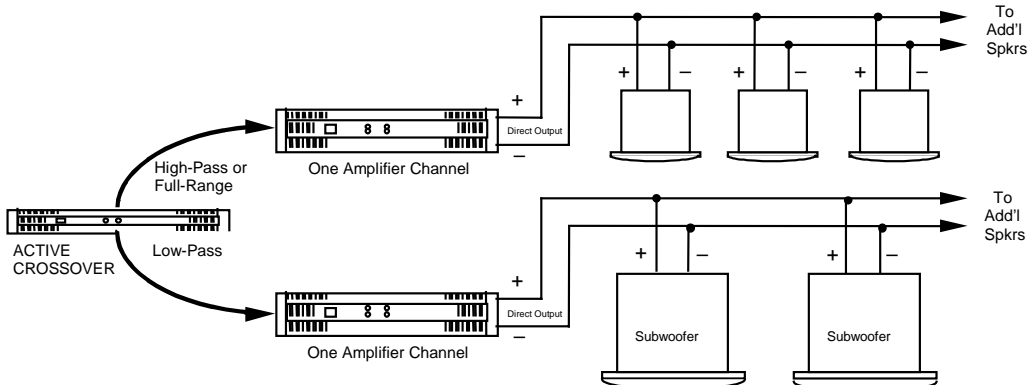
To Add'l Spkrs

+ – + – + –

+
Direct Output
–

One Amplifier Channel

High-Pass or Full-Range

ACTIVE CROSSOVER

Low-Pass

To Add'l Spkrs

+ – + –

+
Direct Output
–

Subwoofer

Subwoofer

One Amplifier Channel